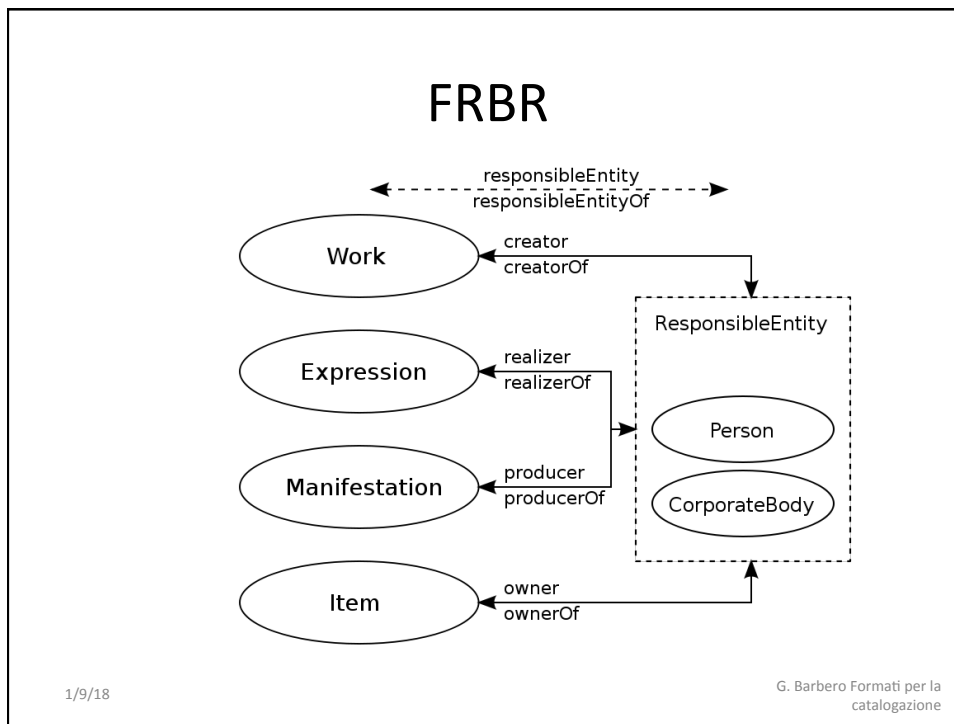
FRBR

responsibleEntity
responsibleEntityOf

Work

creator
creatorOf

ResponsibleEntity

Expression

realizer
realizerOf

Person

Manifestation

producer
producerOf

CorporateBody

Item

owner
ownerOf

1/9/18

G. Barbero Formati per la catalogazione